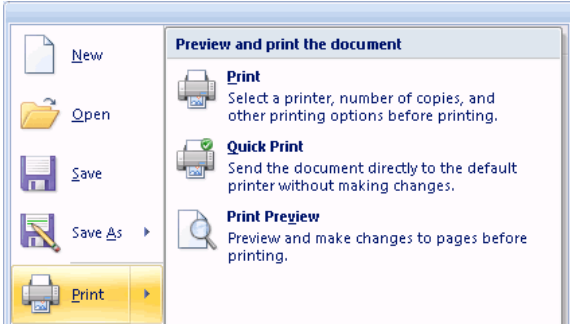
New

Open

Save

Save As

Print

Preview and print the document

Print
Select a printer, number of copies, and other printing options before printing.

Quick Print
Send the document directly to the default printer without making changes.

Print Preview
Preview and make changes to pages before printing.